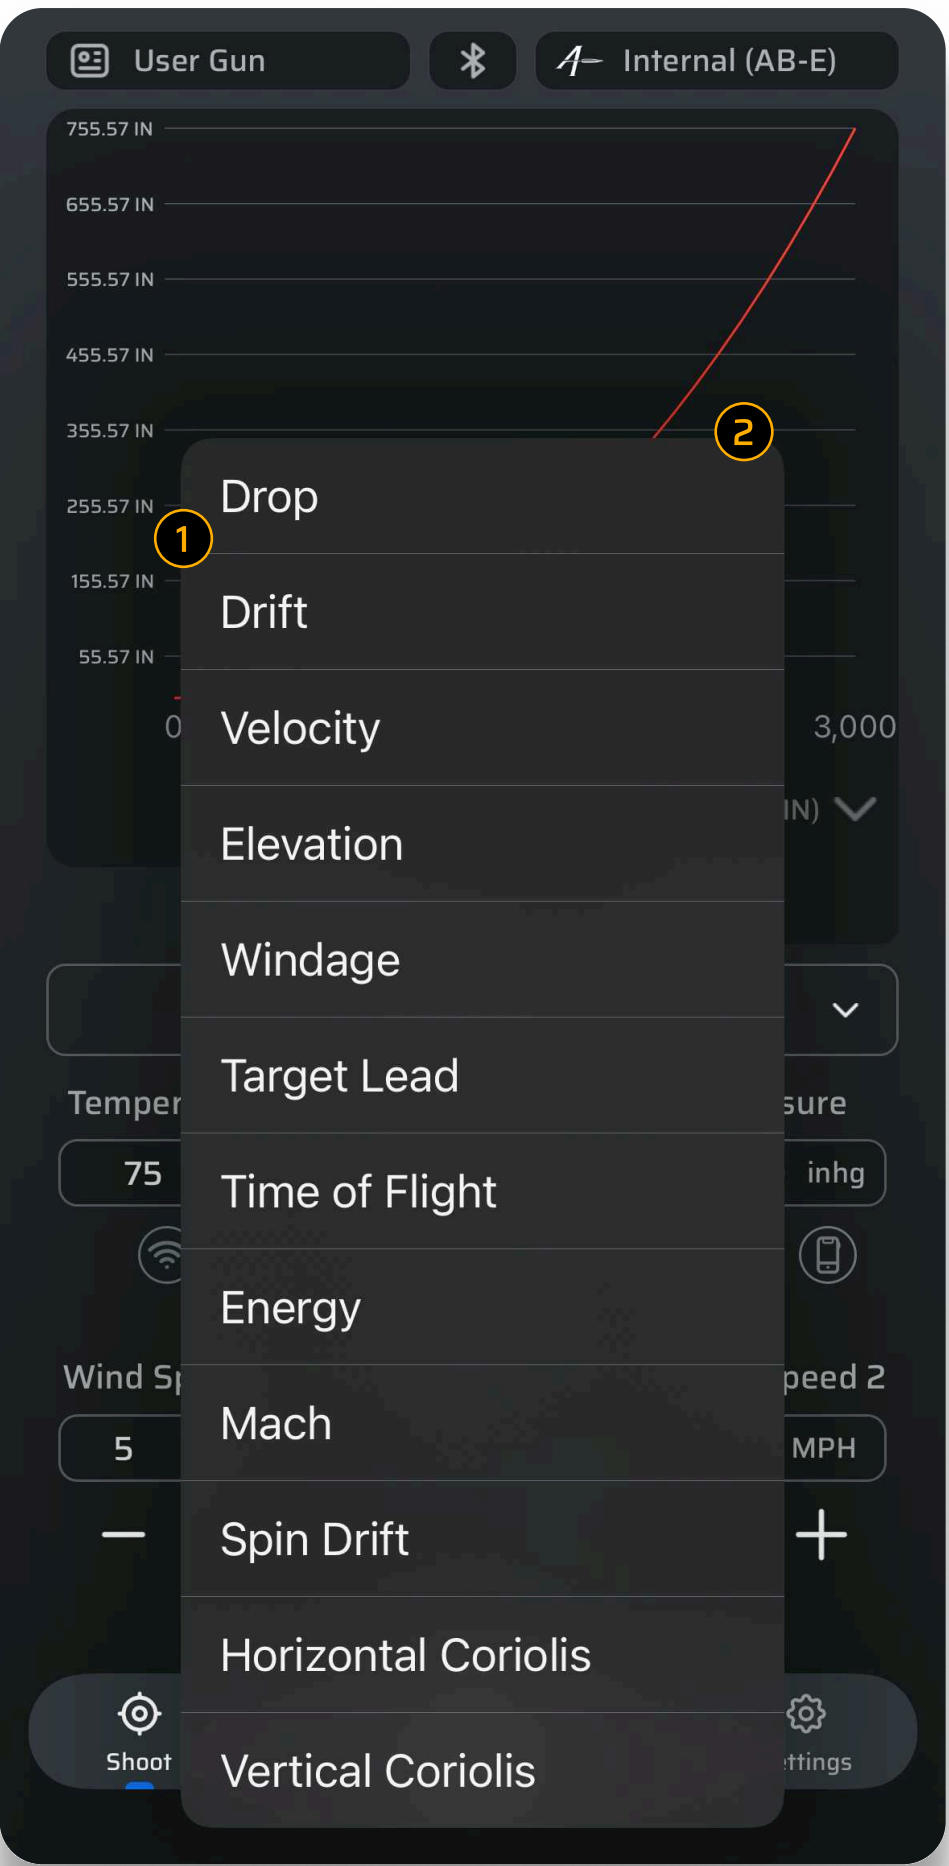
User Gun

Internal (AB-E)

755.57 IN
655.57 IN
555.57 IN
455.57 IN
355.57 IN
255.57 IN
155.57 IN
55.57 IN

0
3,000

IN)

2
1

Drop
Drift
Velocity
Elevation
Windage
Target Lead
Time of Flight
Energy
Mach
Spin Drift
Horizontal Coriolis
Vertical Coriolis

Temper
sure
75
inhg

Wind Sp
peed 2
5
MPH

Shoot
ttings